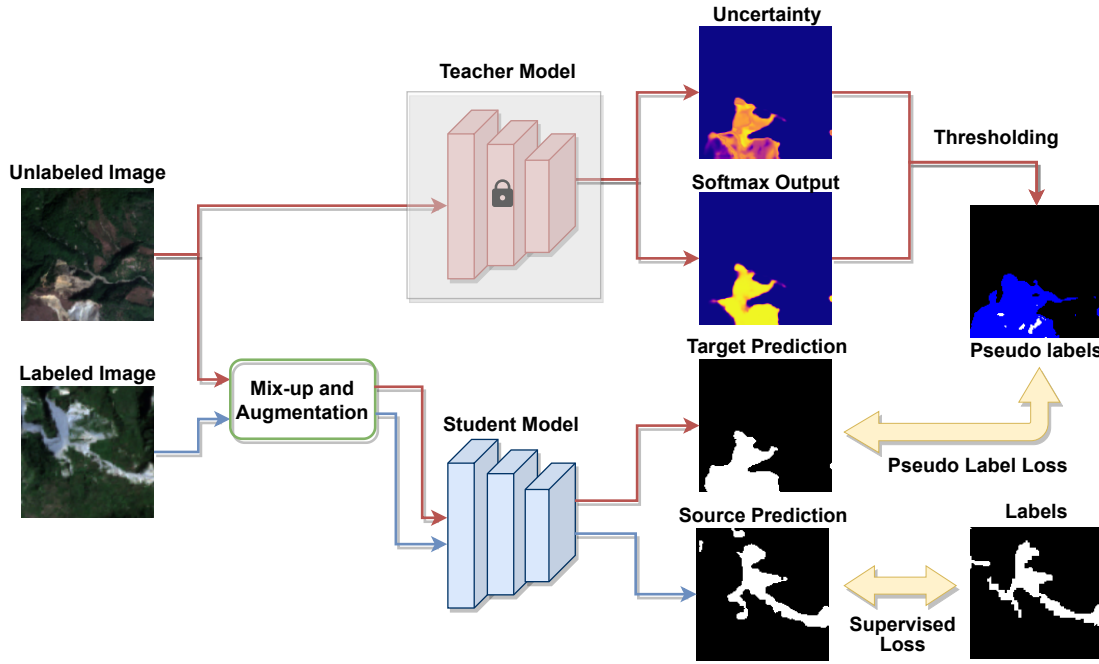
Teacher Model

Uncertainty

Thresholding

Softmax Output

Unlabeled Image

Pseudo labels

Labeled Image

Mix-up and Augmentation

Target Prediction

Student Model

Pseudo Label Loss

Source Prediction

Labels

Supervised Loss